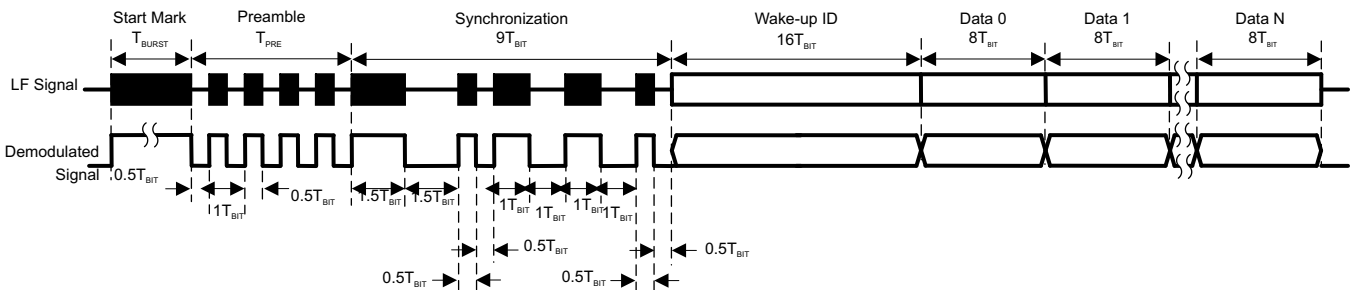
Start Mark $T_{BURST}$

Preamble $T_{PRE}$

Synchronization $9T_{BIT}$

Wake-up ID $16T_{BIT}$

Data 0 $8T_{BIT}$

Data 1 $8T_{BIT}$

Data N $8T_{BIT}$

LF Signal

Demodulated Signal

$0.5T_{BIT}$

$1T_{BIT}$

$0.5T_{BIT}$

$1.5T_{BIT}$ $1.5T_{BIT}$

$1T_{BIT}$ $1T_{BIT}$ $1T_{BIT}$ $1T_{BIT}$

$0.5T_{BIT}$

$0.5T_{BIT}$

$0.5T_{BIT}$

$0.5T_{BIT}$